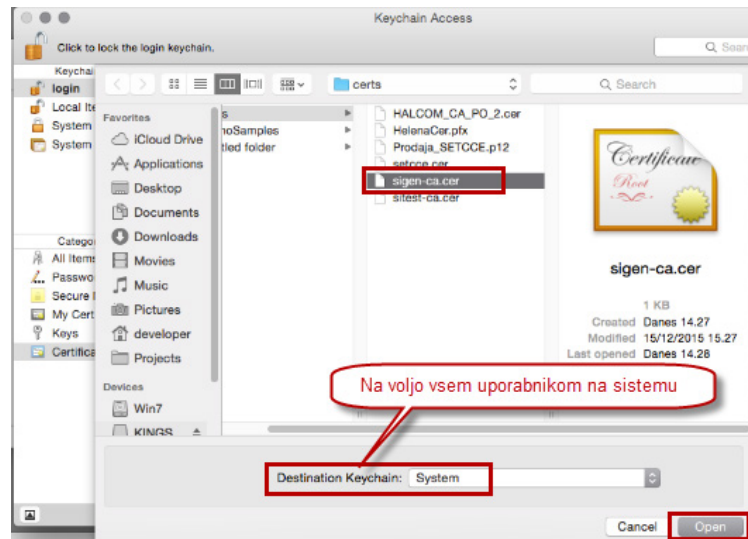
Keychain Access

Click to lock the login keychain.

Q Search

Keychains
login
Local Ite
System
System

Category
All Items
Passwo
Secure
My Cert
Keys
Certifica

certs

Q Search

Favorites
iCloud Drive
Applications
Desktop
Documents
Downloads
Movies
Music
Pictures
developer
Projects

Devices
Win7
KINGS

s
noSamples
tled folder

HALCOM_CA_PO_2.cer
HelenaCer.pfx
Prodaja_SETCCE.p12
setcce.cer
sigen-ca.cer
sitest-ca.cer

Certificate
Root

sigen-ca.cer

1 KB
Created Danes 14.27
Modified 15/12/2015 15.27
Last opened Danes 14.28

Na voljo vsem uporabnikom na sistemu

Destination Keychain: System

Cancel
Open